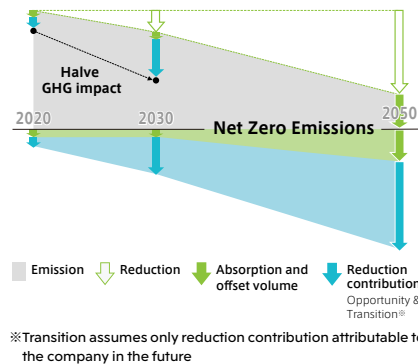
Halve GHG impact

2020

2030

2050

Net Zero Emissions

Emission

Reduction

Absorption and offset volume

Reduction contribution

Opportunity & Transition※

※Transition assumes only reduction contribution attributable to the company in the future